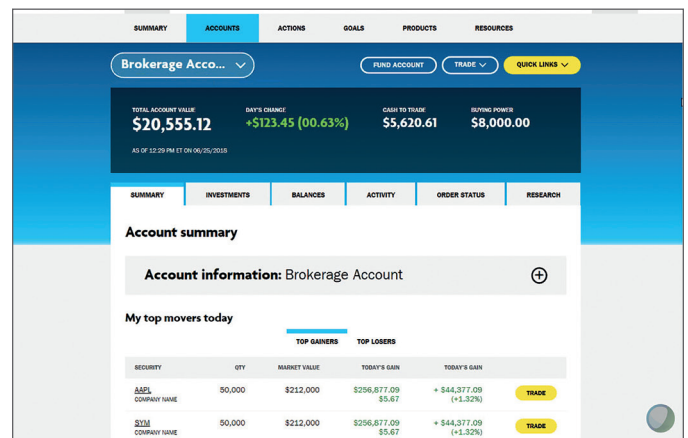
SUMMARY ACCOUNTS ACTIONS GOALS PRODUCTS RESOURCES

Brokerage Acco...

FUND ACCOUNT TRADE QUICK LINKS

TOTAL ACCOUNT VALUE
$20,555.12

DAY'S CHANGE
+$123.45 (00.63%)

CASH TO TRADE
$5,620.61

BUYING POWER
$8,000.00

AS OF 12:29 PM ET ON 06/25/2015

SUMMARY INVESTMENTS BALANCES ACTIVITY ORDER STATUS RESEARCH

Account summary

Account information: Brokerage Account

My top movers today

TOP GAINERS TOP LOSERS

| SECURITY | QTY | MARKET VALUE | TODAY'S GAIN | TODAY'S GAIN | |
|---|---|---|---|---|---|
| AAPL COMPANY NAME | 50,000 | $212,000 | $256,877.09 $5.67 | + $44,377.09 (+1.32%) | TRADE |
| SYM COMPANY NAME | 50,000 | $212,000 | $256,877.09 $5.67 | + $44,377.09 (+1.32%) | TRADE |